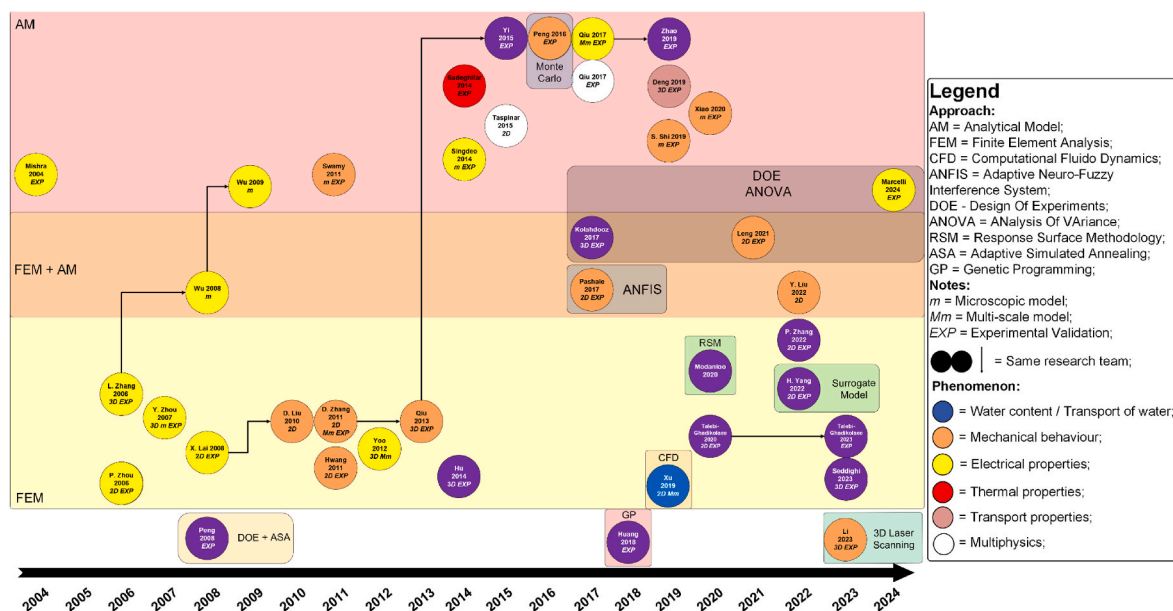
AM

FEM + AM

FEM

Mishra 2004 EXP

Wu 2009 m

Swamy 2011 m EXP

Wu 2008 m

L. Zhang 2006 3D EXP

Y. Zhou 2007 3D m EXP

P. Zhou 2006 2D EXP

X. Lai 2008 2D EXP

D. Liu 2010 2D

D. Zhang 2011 2D Mm EXP

Hwang 2011 3D EXP

Yoo 2012 3D Mm

Qiu 2013 3D EXP

Hu 2014 3D EXP

Sadeghifar 2014 EXP

Singdeo 2014 m EXP

Taspinar 2015 2D

Yi 2015 EXP

Peng 2016 EXP

Monte Carlo

Qiu 2017 Mm EXP

Qiu 2017 EXP

Zhao 2019 EXP

Deng 2019 3D EXP

Xiao 2020 m EXP

S. Shi 2019 m EXP

DOE
ANOVA

Marcelli 2024 EXP

Kolahdooz 2017 3D EXP

Leng 2021 2D EXP

Pashaie 2017 2D EXP

ANFIS

Y. Liu 2022 2D

RSM

Modanloo 2020

P. Zhang 2022 2D EXP

H. Yang 2022 2D EXP

Surrogate Model

Talebi-Ghadikolaee 2020 2D EXP

Talebi-Ghadikolaee 2021 EXP

Seddighi 2023 3D EXP

CFD

Xu 2019 2D Mm

Peng 2008 EXP

DOE + ASA

GP

Huang 2018 EXP

Li 2023 3D EXP

3D Laser Scanning

2004 2005 2006 2007 2008 2009 2010 2011 2012 2013 2014 2015 2016 2017 2018 2019 2020 2021 2022 2023 2024

Legend
Approach:
AM = Analytical Model;
FEM = Finite Element Analysis;
CFD = Computational Fluido Dynamics;
ANFIS = Adaptive Neuro-Fuzzy Interference System;
DOE - Design Of Experiments;
ANOVA = ANalysis Of VAriance;
RSM = Response Surface Methodology;
ASA = Adaptive Simulated Annealing;
GP = Genetic Programming;
Notes:
m = Microscopic model;
Mm = Multi-scale model;
EXP = Experimental Validation;
= Same research team;
Phenomenon:
= Water content / Transport of water;
= Mechanical behaviour;
= Electrical properties;
= Thermal properties;
= Transport properties;
= Multiphysics;